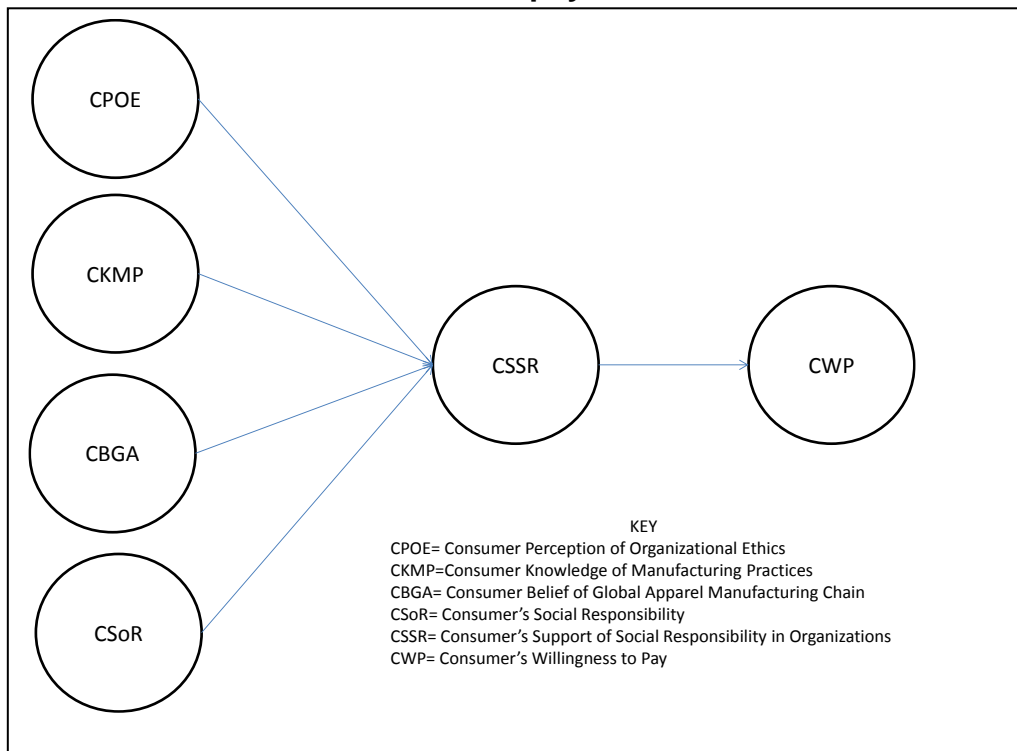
CPOE

CKMP

CBGA

CSoR

CSSR

CWP

KEY
CPOE= Consumer Perception of Organizational Ethics
CKMP=Consumer Knowledge of Manufacturing Practices
CBGA= Consumer Belief of Global Apparel Manufacturing Chain
CSoR= Consumer's Social Responsibility
CSSR= Consumer's Support of Social Responsibility in Organizations
CWP= Consumer's Willingness to Pay